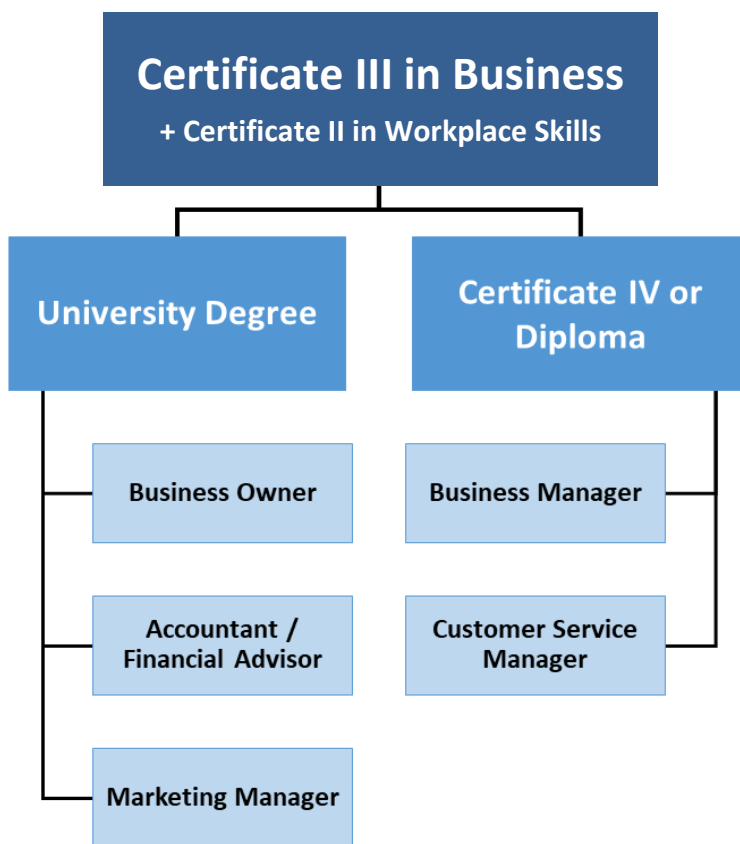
Certificate III in Business
+ Certificate II in Workplace Skills

University Degree

Business Owner

Accountant / Financial Advisor

Marketing Manager

Certificate IV or Diploma

Business Manager

Customer Service Manager